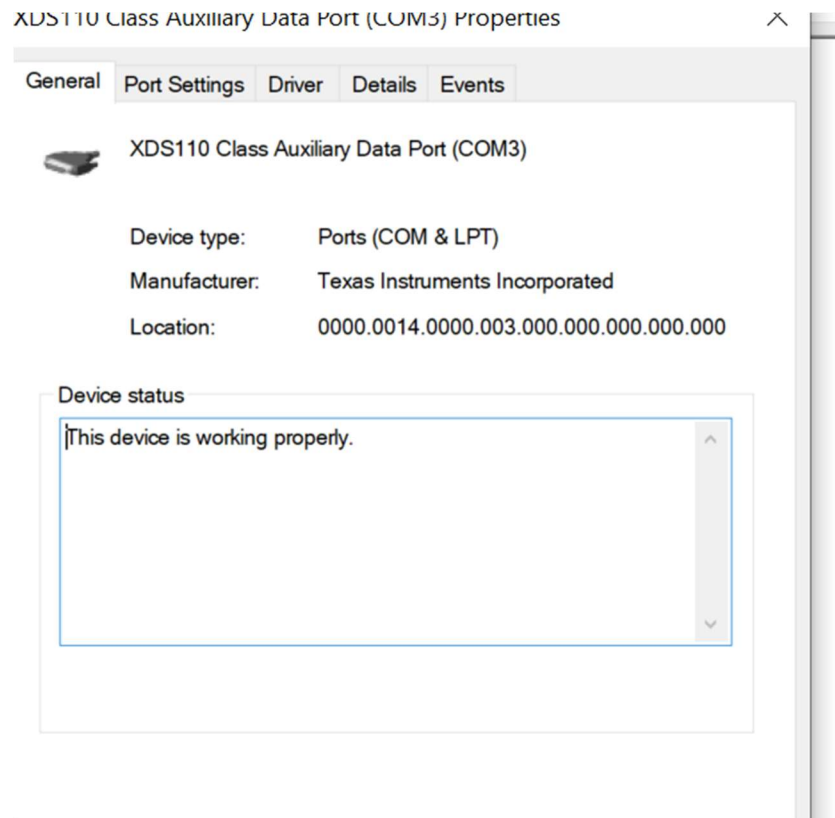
XDS110 Class Auxiliary Data Port (COM3) Properties

×

General
Port Settings
Driver
Details
Events

XDS110 Class Auxiliary Data Port (COM3)

Device type: Ports (COM & LPT)

Manufacturer: Texas Instruments Incorporated

Location: 0000.0014.0000.003.000.000.000.000.000

Device status

This device is working properly.